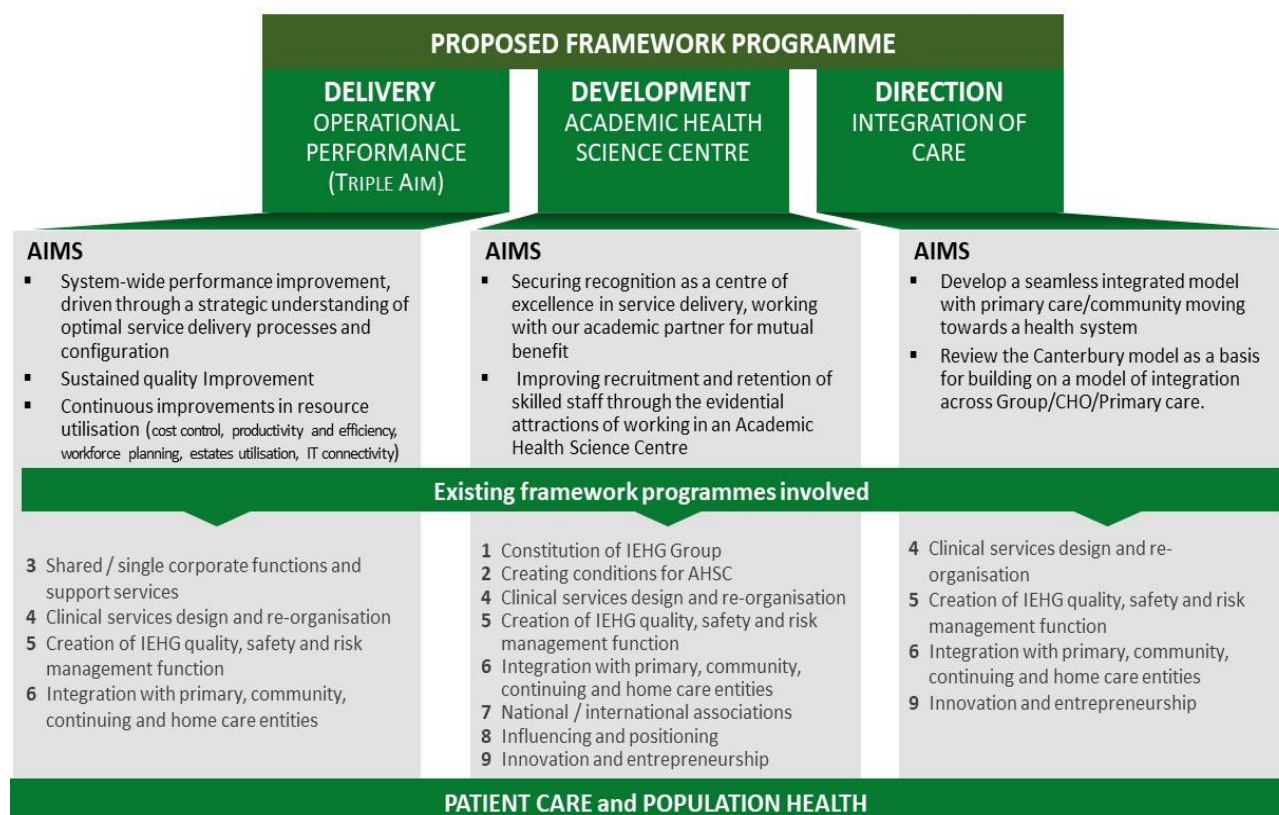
PROPOSED FRAMEWORK PROGRAMME

DELIVERY
OPERATIONAL PERFORMANCE (TRIPLE AIM)

DEVELOPMENT
ACADEMIC HEALTH SCIENCE CENTRE

DIRECTION
INTEGRATION OF CARE

AIMS
▪ System-wide performance improvement, driven through a strategic understanding of optimal service delivery processes and configuration
▪ Sustained quality Improvement
▪ Continuous improvements in resource utilisation (cost control, productivity and efficiency, workforce planning, estates utilisation, IT connectivity)

AIMS
▪ Securing recognition as a centre of excellence in service delivery, working with our academic partner for mutual benefit
▪ Improving recruitment and retention of skilled staff through the evidential attractions of working in an Academic Health Science Centre

AIMS
▪ Develop a seamless integrated model with primary care/community moving towards a health system
▪ Review the Canterbury model as a basis for building on a model of integration across Group/CHO/Primary care.

Existing framework programmes involved

3 Shared / single corporate functions and support services
4 Clinical services design and re-organisation
5 Creation of IEHG quality, safety and risk management function
6 Integration with primary, community, continuing and home care entities

1 Constitution of IEHG Group
2 Creating conditions for AHSC
4 Clinical services design and re-organisation
5 Creation of IEHG quality, safety and risk management function
6 Integration with primary, community, continuing and home care entities
7 National / international associations
8 Influencing and positioning
9 Innovation and entrepreneurship

4 Clinical services design and re-organisation
5 Creation of IEHG quality, safety and risk management function
6 Integration with primary, community, continuing and home care entities
9 Innovation and entrepreneurship

PATIENT CARE and POPULATION HEALTH